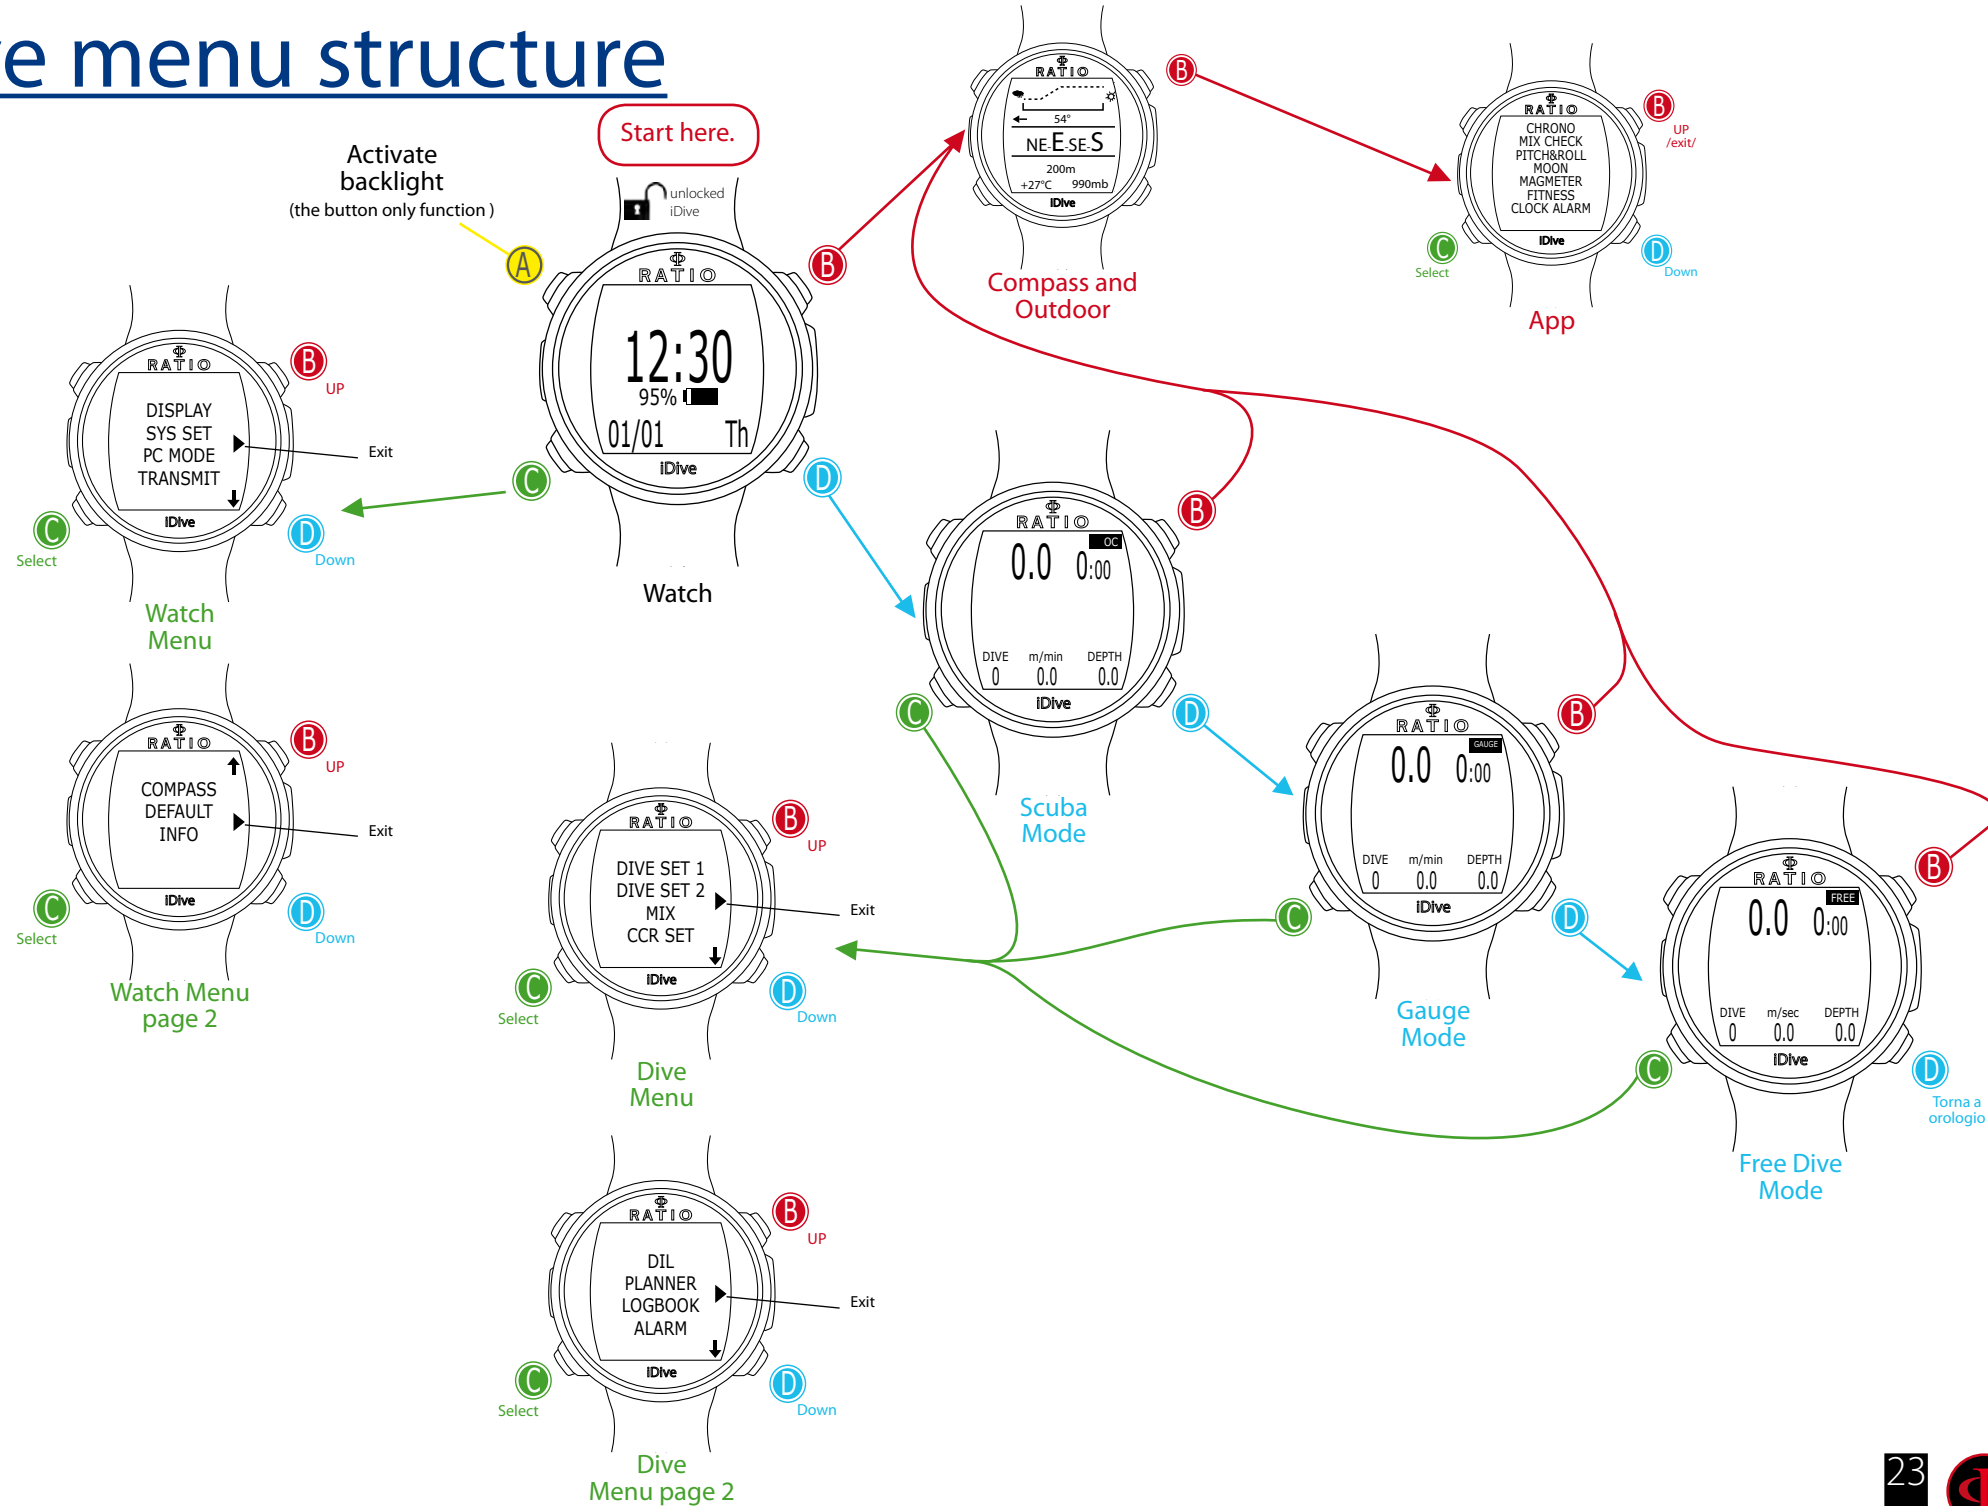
e menu structure

Start here.

Activate backlight
(the button only function )

A

unlocked
iDive

RATIO
12:30
95%
01/01 Th
iDive

B
C
D

Watch

RATIO
NE E SE S
54°
200m
+27°C 990mb
iDive

B

Compass and Outdoor

RATIO
CHRONO
MIX CHECK
PITCH&ROLL
MOON
MAGMETER
FITNESS
CLOCK ALARM
iDive

B
UP
/exit/
C
Select
D
Down

App

RATIO
DISPLAY
SYS SET
PC MODE
TRANSMIT
iDive

B
UP
Exit
C
Select
D
Down

Watch Menu

RATIO
COMPASS
DEFAULT
INFO
iDive

B
UP
Exit
C
Select
D
Down

Watch Menu page 2

RATIO
OC
0.0 0:00
DIVE m/min DEPTH
0 0.0 0.0
iDive

B
C
D

Scuba Mode

RATIO
GAUGE
0.0 0:00
DIVE m/min DEPTH
0 0.0 0.0
iDive

B
C
D

Gauge Mode

RATIO
DIVE SET 1
DIVE SET 2
MIX
CCR SET
iDive

B
UP
Exit
C
Select
D
Down

Dive Menu

RATIO
FREE
0.0 0:00
DIVE m/sec DEPTH
0 0.0 0.0
iDive

B
C
D
Torna a orologio

Free Dive Mode

RATIO
DIL
PLANNER
LOGBOOK
ALARM
iDive

B
UP
Exit
C
Select
D
Down

Dive Menu page 2

23